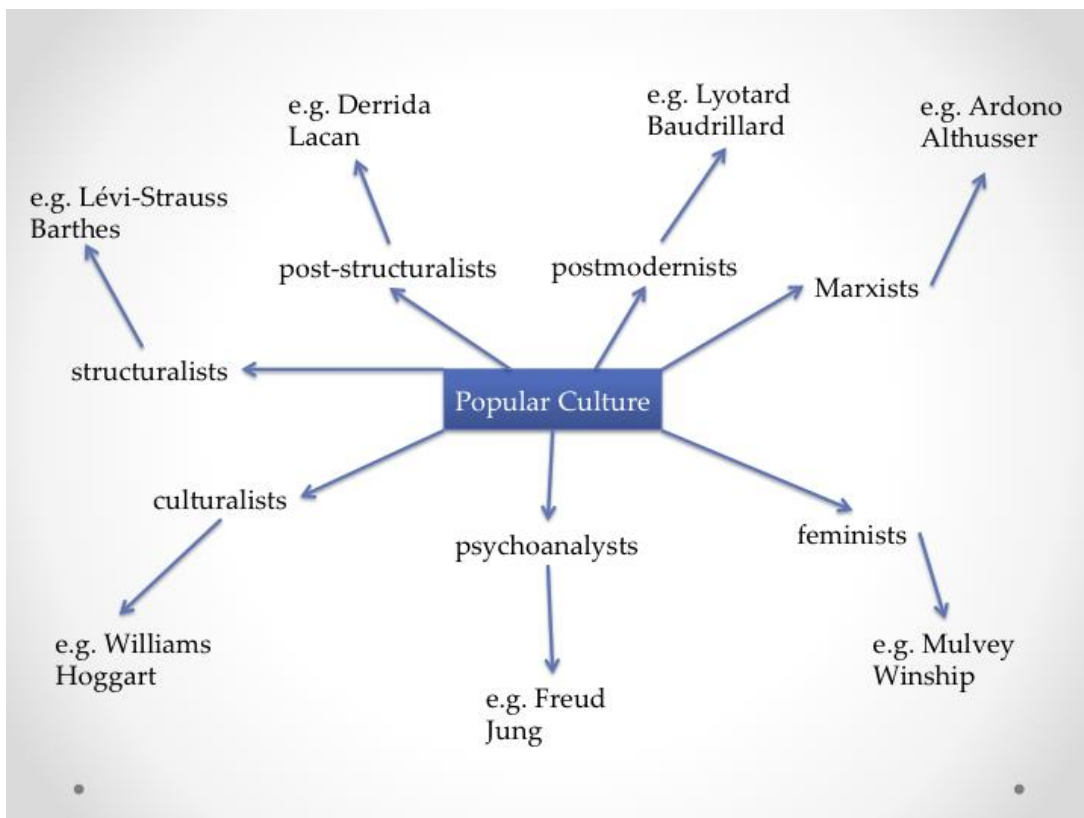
e.g. Derrida
Lacan

e.g. Lyotard
Baudrillard

e.g. Ardono
Althusser

e.g. Lévi-Strauss
Barthes

post-structuralists

postmodernists

Marxists

structuralists

Popular Culture

culturalists

psychoanalysts

feminists

e.g. Williams
Hoggart

e.g. Freud
Jung

e.g. Mulvey
Winship